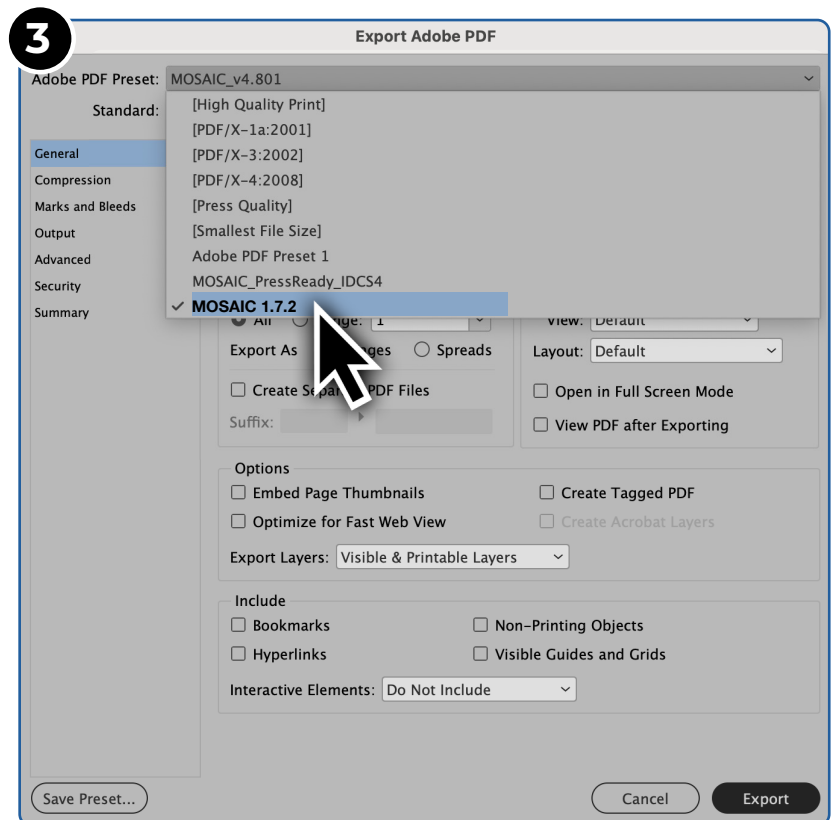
3

Export Adobe PDF

Adobe PDF Preset: MOSAIC_v4.801

Standard:

[High Quality Print]
[PDF/X-1a:2001]
[PDF/X-3:2002]
[PDF/X-4:2008]
[Press Quality]
[Smallest File Size]
Adobe PDF Preset 1
MOSAIC_PressReady_IDCS4
✓ MOSAIC 1.7.2

General
Compression
Marks and Bleeds
Output
Advanced
Security
Summary

All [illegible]ge: 1
View: Default
Export As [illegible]ges ○ Spreads
Layout: Default
☐ Create Se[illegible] PDF Files
☐ Open in Full Screen Mode
Suffix:
☐ View PDF after Exporting

Options
☐ Embed Page Thumbnails
☐ Create Tagged PDF
☐ Optimize for Fast Web View
☐ Create Acrobat Layers
Export Layers: Visible & Printable Layers

Include
☐ Bookmarks
☐ Non-Printing Objects
☐ Hyperlinks
☐ Visible Guides and Grids
Interactive Elements: Do Not Include

Save Preset...
Cancel
Export